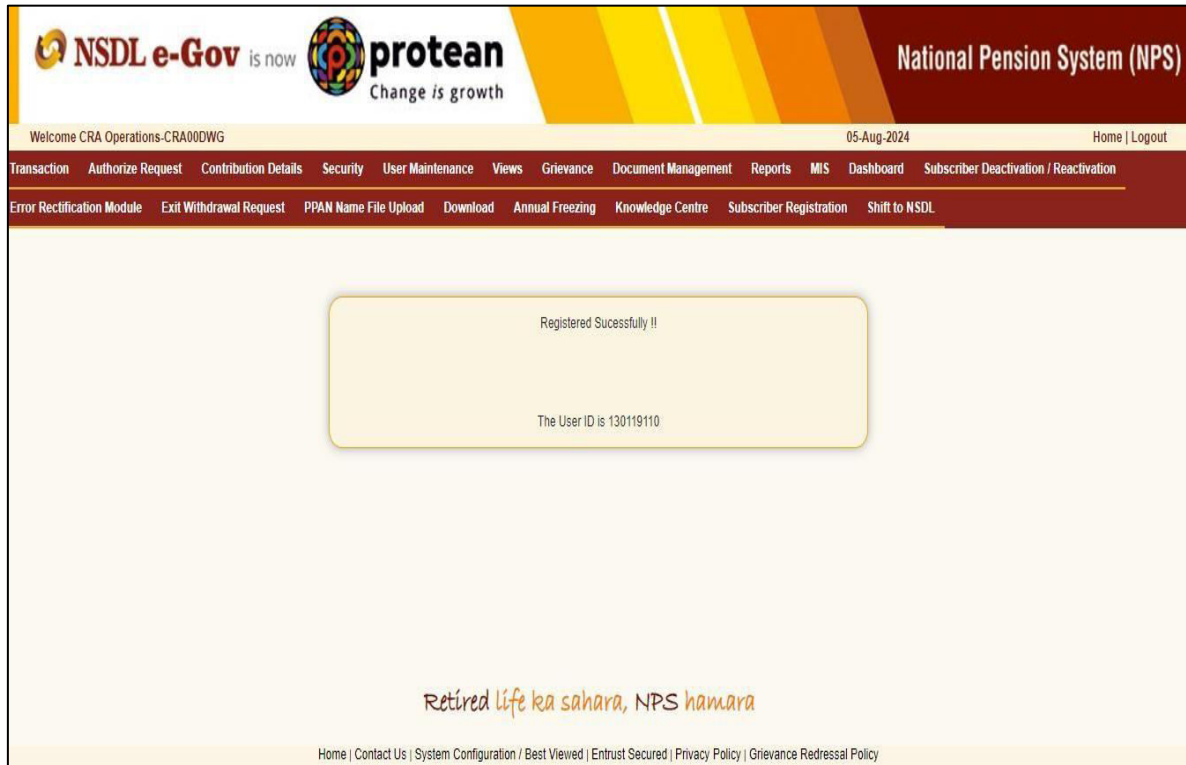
NSDL e-Gov is now protean Change is growth

National Pension System (NPS)

Welcome CRA Operations-CRA00DWG

05-Aug-2024

Home | Logout

Transaction Authorize Request Contribution Details Security User Maintenance Views Grievance Document Management Reports MIS Dashboard Subscriber Deactivation / Reactivation

Error Rectification Module Exit Withdrawal Request PPAN Name File Upload Download Annual Freezing Knowledge Centre Subscriber Registration Shift to NSDL

Registered Sucessfully !!

The User ID is 130119110

Retired life ka sahara, NPS hamara

Home | Contact Us | System Configuration / Best Viewed | Entrust Secured | Privacy Policy | Grievance Redressal Policy